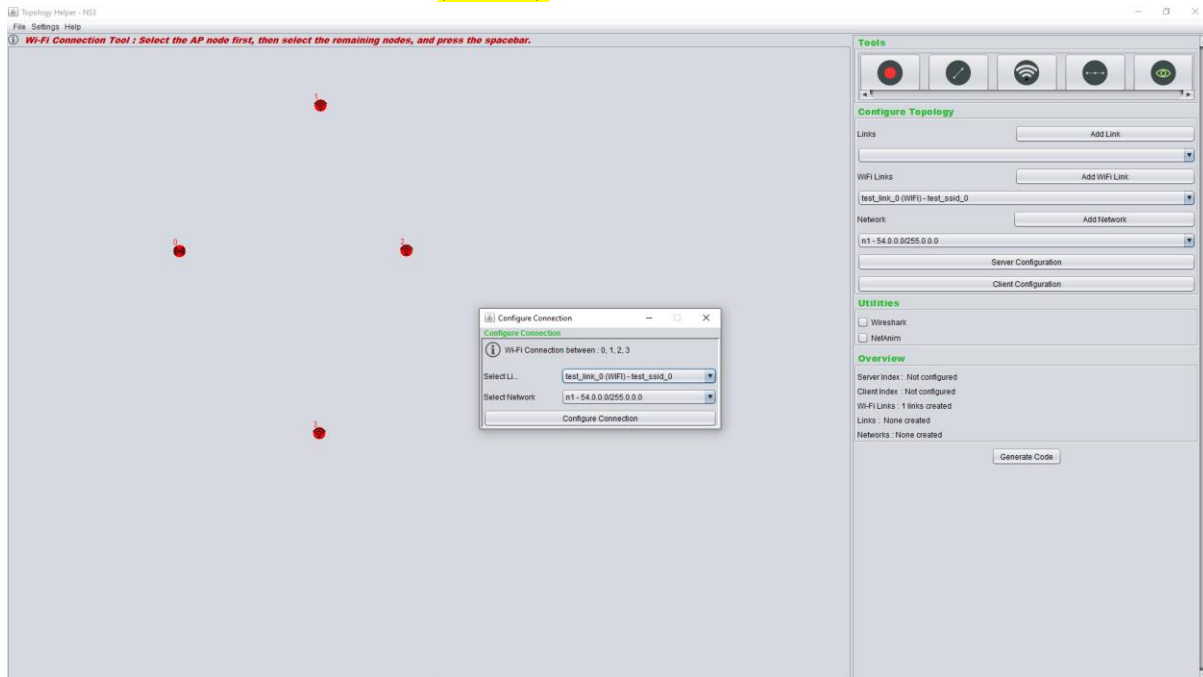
Topology Helper - NS3

File Settings Help

Wi-Fi Connection Tool : Select the AP node first, then select the remaining nodes, and press the spacebar.

1

0

2

3

Configure Connection

Configure Connection

Wi-Fi Connection between : 0, 1, 2, 3

Select Li... test_link_0 (WIFI) - test_ssid_0

Select Network n1 - 54.0.0.0/255.0.0.0

Configure Connection

Tools

Configure Topology

Links Add Link

WiFi Links Add WiFi Link

test_link_0 (WIFI) - test_ssid_0

Network Add Network

n1 - 54.0.0.0/255.0.0.0

Server Configuration

Client Configuration

Utilities

Wireshark

NetAnim

Overview

Server Index : Not configured

Client Index : Not configured

Wi-Fi Links : 1 links created

Links : None created

Networks : None created

Generate Code